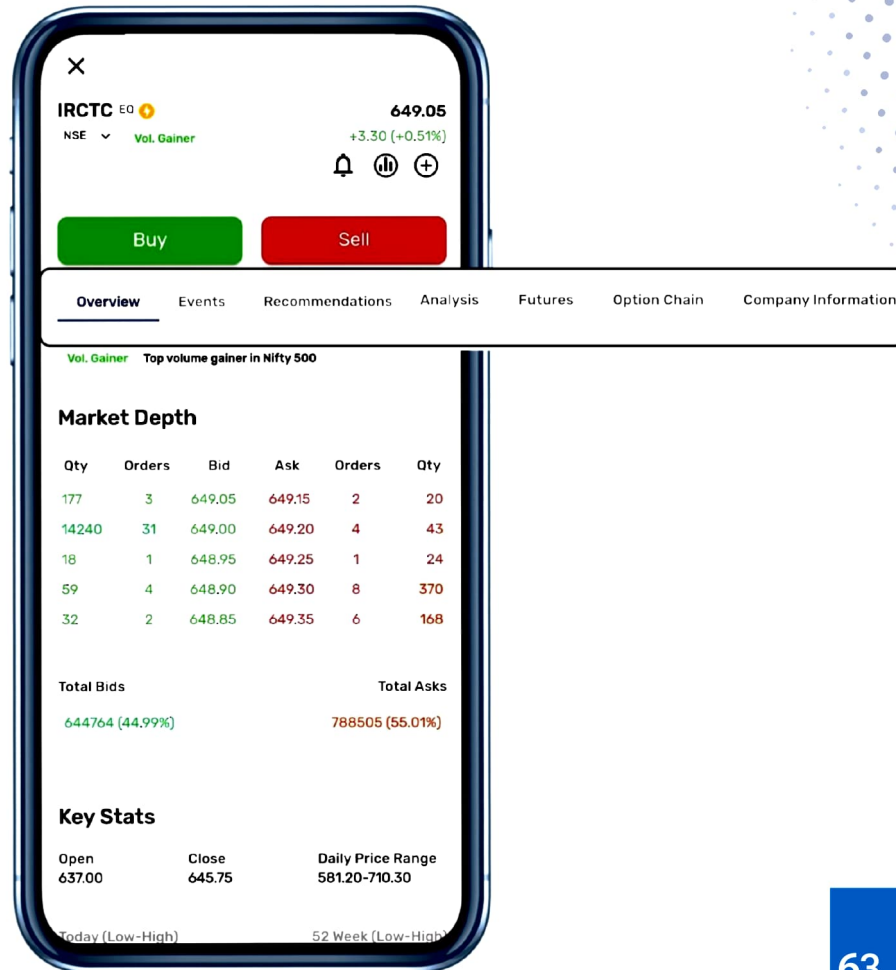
×

IRCTC EQ

649.05

NSE Vol. Gainer

+3.30 (+0.51%)

Buy

Sell

Overview Events Recommendations Analysis Futures Option Chain Company Information

Vol. Gainer Top volume gainer in Nifty 500

Market Depth

| Qty | Orders | Bid | Ask | Orders | Qty |
|---|---|---|---|---|---|
| 177 | 3 | 649.05 | 649.15 | 2 | 20 |
| 14240 | 31 | 649.00 | 649.20 | 4 | 43 |
| 18 | 1 | 648.95 | 649.25 | 1 | 24 |
| 59 | 4 | 648.90 | 649.30 | 8 | 370 |
| 32 | 2 | 648.85 | 649.35 | 6 | 168 |

Total Bids

Total Asks

644764 (44.99%)

788505 (55.01%)

Key Stats

Open
637.00

Close
645.75

Daily Price Range
581.20-710.30

Today (Low-High)

52 Week (Low-High)

63